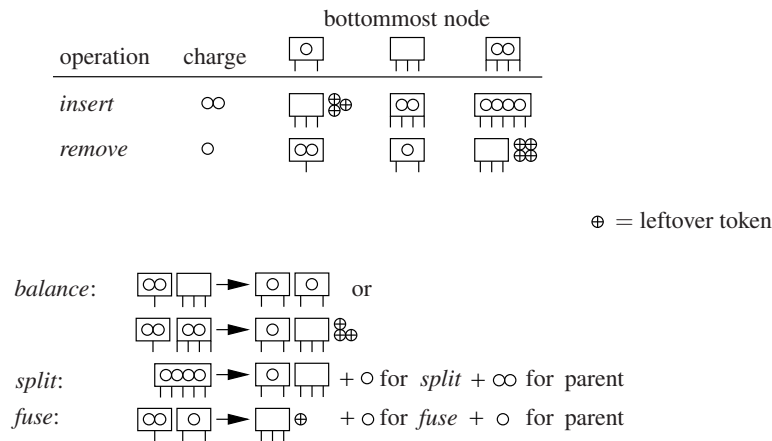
bottommost node

| operation | charge | | | |
|---|---|---|---|---|
| *insert* | ∞ | ⊕⊕⊕ | | |
| *remove* | ○ | | | ⊕⊕⊕⊕ |

⊕ = leftover token

*balance*: → or

→ ⊕⊕⊕

*split*: → + ○ for *split* + ∞ for parent

*fuse*: → ⊕ + ○ for *fuse* + ○ for parent